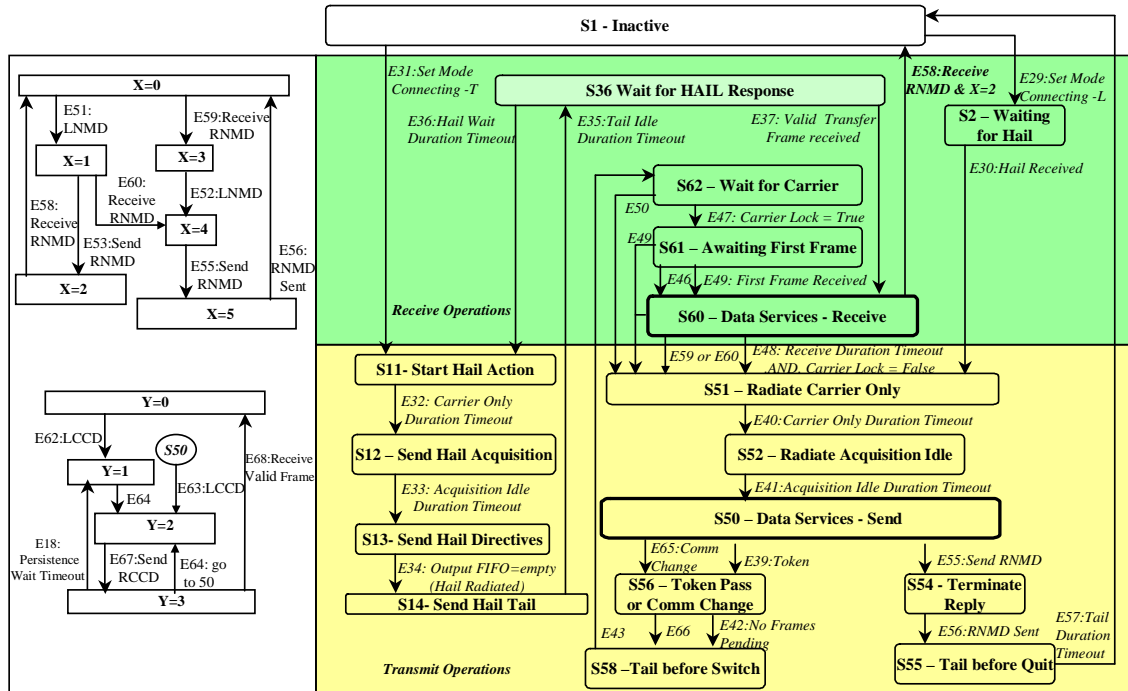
S1 - Inactive

X=0
E51: LNMD
E59:Receive RNMD
X=1
X=3
E60: Receive RNMD
E52:LNMD
E58: Receive RNMD
X=4
E53:Send RNMD
E55:Send RNMD
E56: RNMD Sent
X=2
X=5

Y=0
E62:LCCD
S50
E68:Receive Valid Frame
Y=1
E63:LCCD
E64
Y=2
E18: Persistence Wait Timeout
E67:Send RCCD
E64: go to 50
Y=3

E31:Set Mode Connecting -T
S36 Wait for HAIL Response
E58:Receive RNMD & X=2
E29:Set Mode Connecting -L
E36:Hail Wait Duration Timeout
E35:Tail Idle Duration Timeout
E37: Valid Transfer Frame received
S2 – Waiting for Hail
E30:Hail Received
S62 – Wait for Carrier
E50
E47: Carrier Lock = True
E49
S61 – Awaiting First Frame
E46
E49: First Frame Received
Receive Operations
S60 – Data Services - Receive
S11- Start Hail Action
E59 or E60
E48: Receive Duration Timeout .AND. Carrier Lock = False
S51 – Radiate Carrier Only
E32: Carrier Only Duration Timeout
E40:Carrier Only Duration Timeout
S12 – Send Hail Acquisition
S52 – Radiate Acquisition Idle
E33: Acquisition Idle Duration Timeout
E41:Acquisition Idle Duration Timeout
S13- Send Hail Directives
S50 – Data Services - Send
E34: Output FIFO=empty (Hail Radiated)
E65:Comm Change
E39:Token
E55:Send RNMD
S14- Send Hail Tail
S56 – Token Pass or Comm Change
S54 - Terminate Reply
E57:Tail Duration Timeout
E43
E66
E42:No Frames Pending
E56:RNMD Sent
Transmit Operations
S58 –Tail before Switch
S55 – Tail before Quit